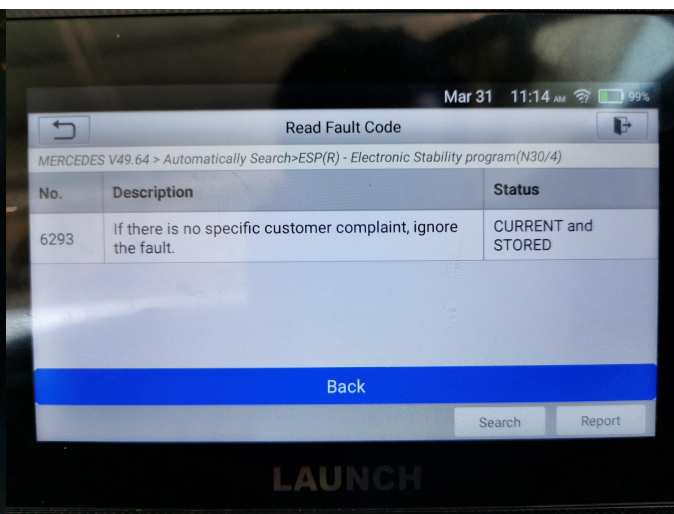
Mar 31 11:14 AM 99%

Read Fault Code

MERCEDES V49.64 > Automatically Search>ESP(R) - Electronic Stability program(N30/4)

| No. | Description | Status |
|---|---|---|
| 6293 | If there is no specific customer complaint, ignore the fault. | CURRENT and STORED |

Back

Search Report

LAUNCH